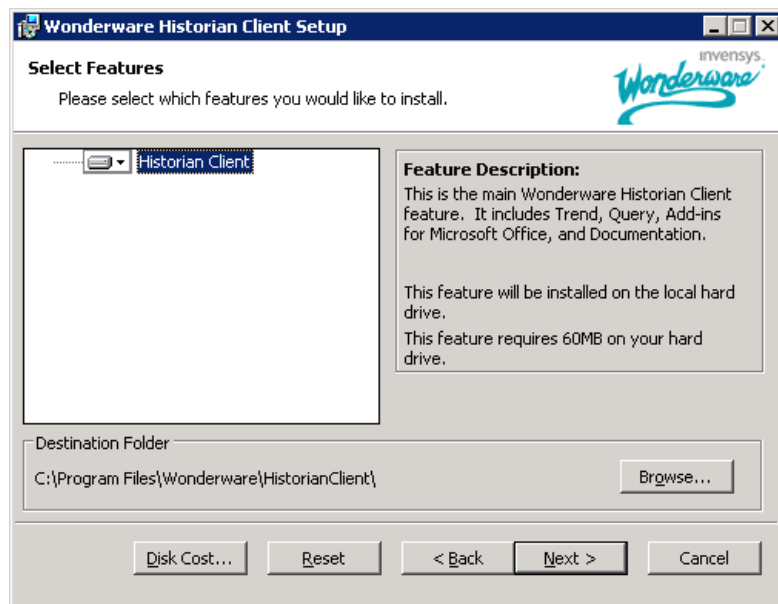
Wonderware Historian Client Setup

Select Features

Please select which features you would like to install.

invensys
Wonderware

Historian Client

Feature Description:
This is the main Wonderware Historian Client feature. It includes Trend, Query, Add-ins for Microsoft Office, and Documentation.

This feature will be installed on the local hard drive.
This feature requires 60MB on your hard drive.

Destination Folder
C:\Program Files\Wonderware\HistorianClient\

Browse...

Disk Cost... Reset < Back Next > Cancel